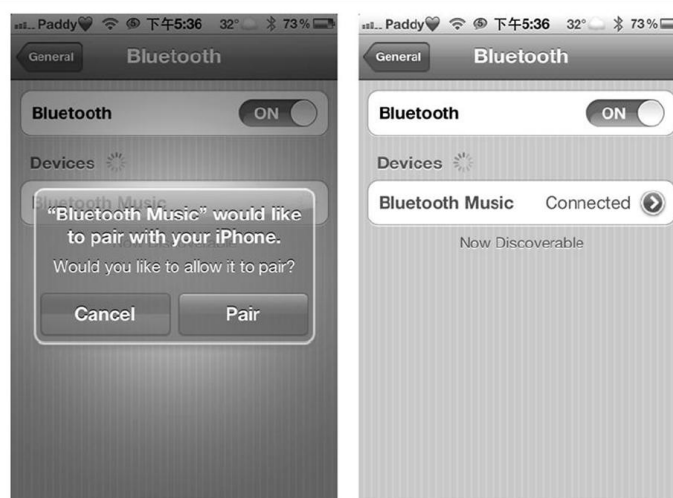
Paddy 下午5:36 32° 73%

General Bluetooth

Bluetooth ON

Devices

Bluetooth Music

“Bluetooth Music” would like to pair with your iPhone.

Would you like to allow it to pair?

Cancel Pair

Paddy 下午5:36 32° 73%

General Bluetooth

Bluetooth ON

Devices

Bluetooth Music Connected

Now Discoverable